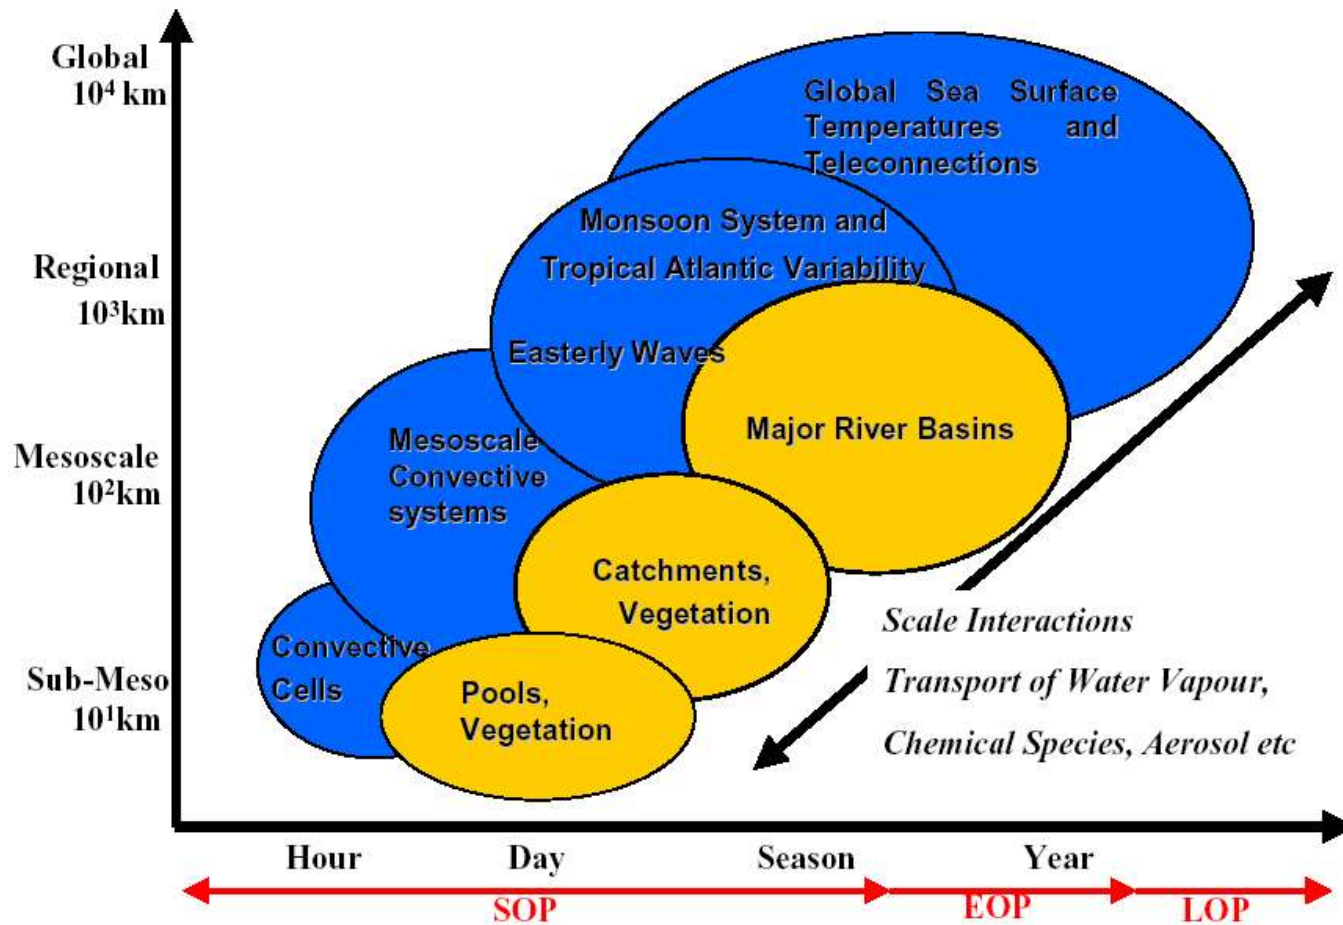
Global
$10^4$ km

Regional
$10^3$km

Mesoscale
$10^2$km

Sub-Meso
$10^1$km

Global Sea Surface Temperatures and Teleconnections

Monsoon System and

Tropical Atlantic Variability

Easterly Waves

Major River Basins

Mesoscale Convective systems

Catchments, Vegetation

Convective Cells

Pools, Vegetation

Scale Interactions

Transport of Water Vapour,

Chemical Species, Aerosol etc

Hour

Day

Season

Year

SOP

EOP

LOP